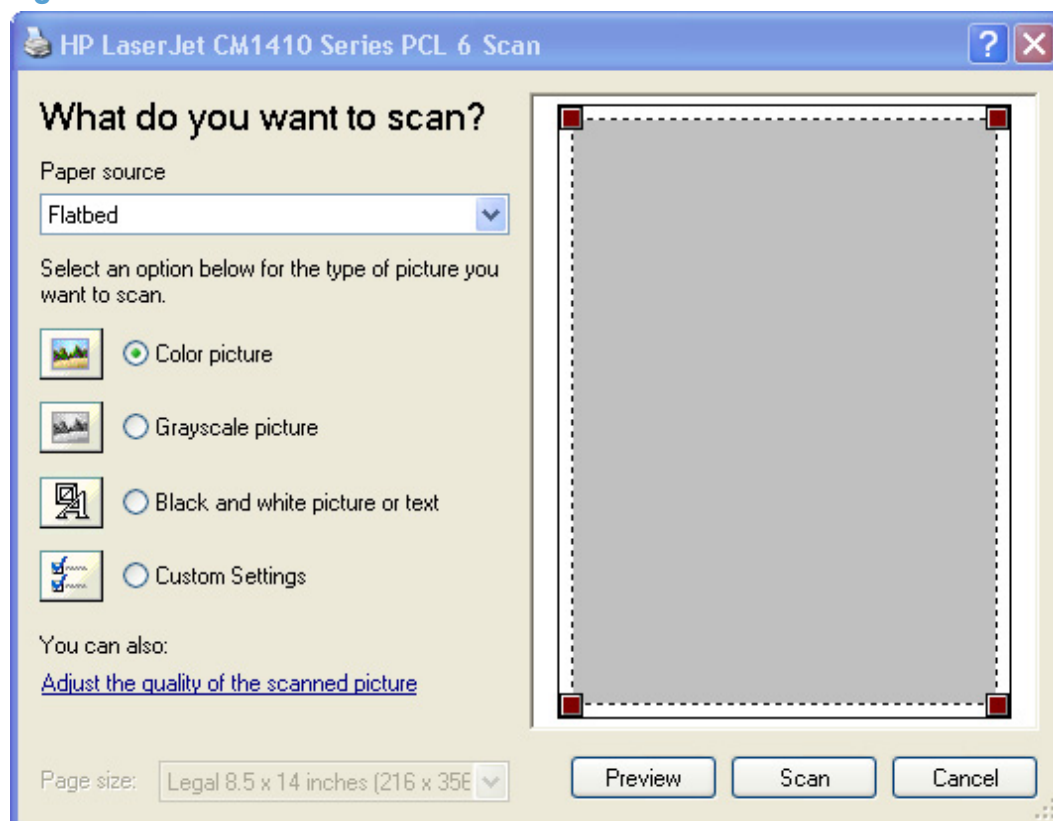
HP LaserJet CM1410 Series PCL 6 Scan

What do you want to scan?

Paper source

Flatbed

Select an option below for the type of picture you want to scan.

Color picture

Grayscale picture

Black and white picture or text

Custom Settings

You can also:

Adjust the quality of the scanned picture

Page size: Legal 8.5 x 14 inches (216 x 35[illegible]

Preview

Scan

Cancel